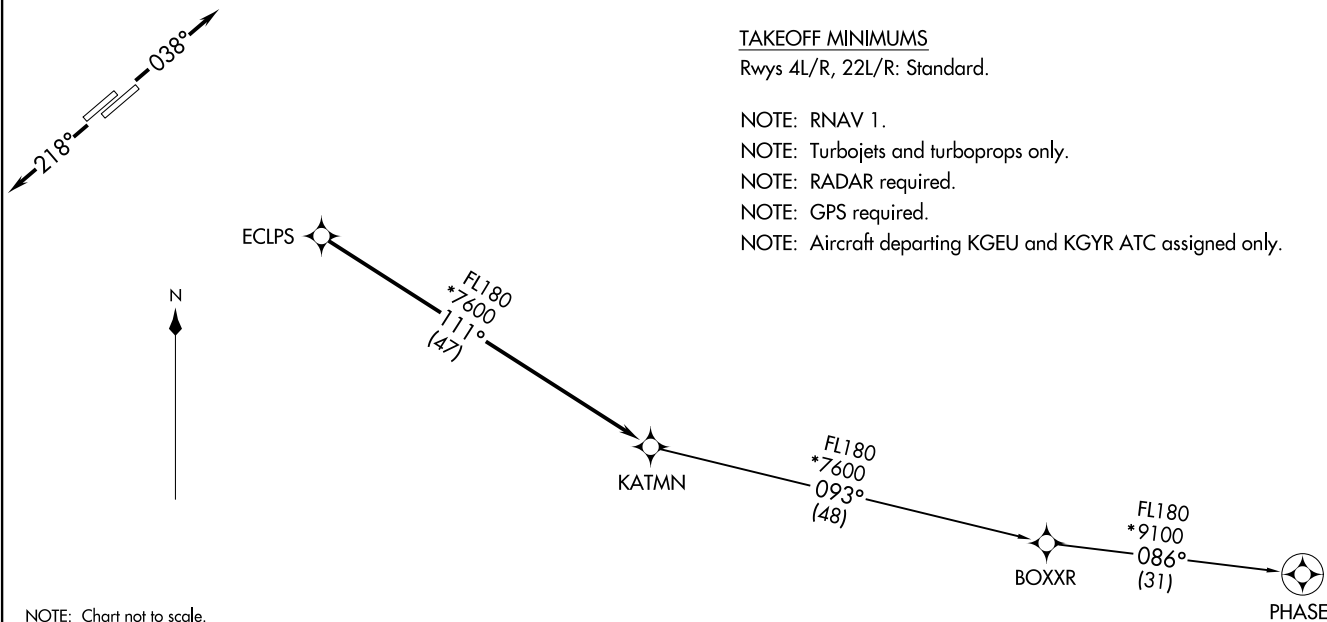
218° 038°

TAKEOFF MINIMUMS
Rwys 4L/R, 22L/R: Standard.

NOTE: RNAV 1.
NOTE: Turbojets and turboprops only.
NOTE: RADAR required.
NOTE: GPS required.
NOTE: Aircraft departing KGEU and KGYR ATC assigned only.

ECLPS

FL180
*7600
111°
(47)

N

KATMN

FL180
*7600
093°
(48)

BOXXR

FL180
*9100
086°
(31)

PHASE

NOTE: Chart not to scale.